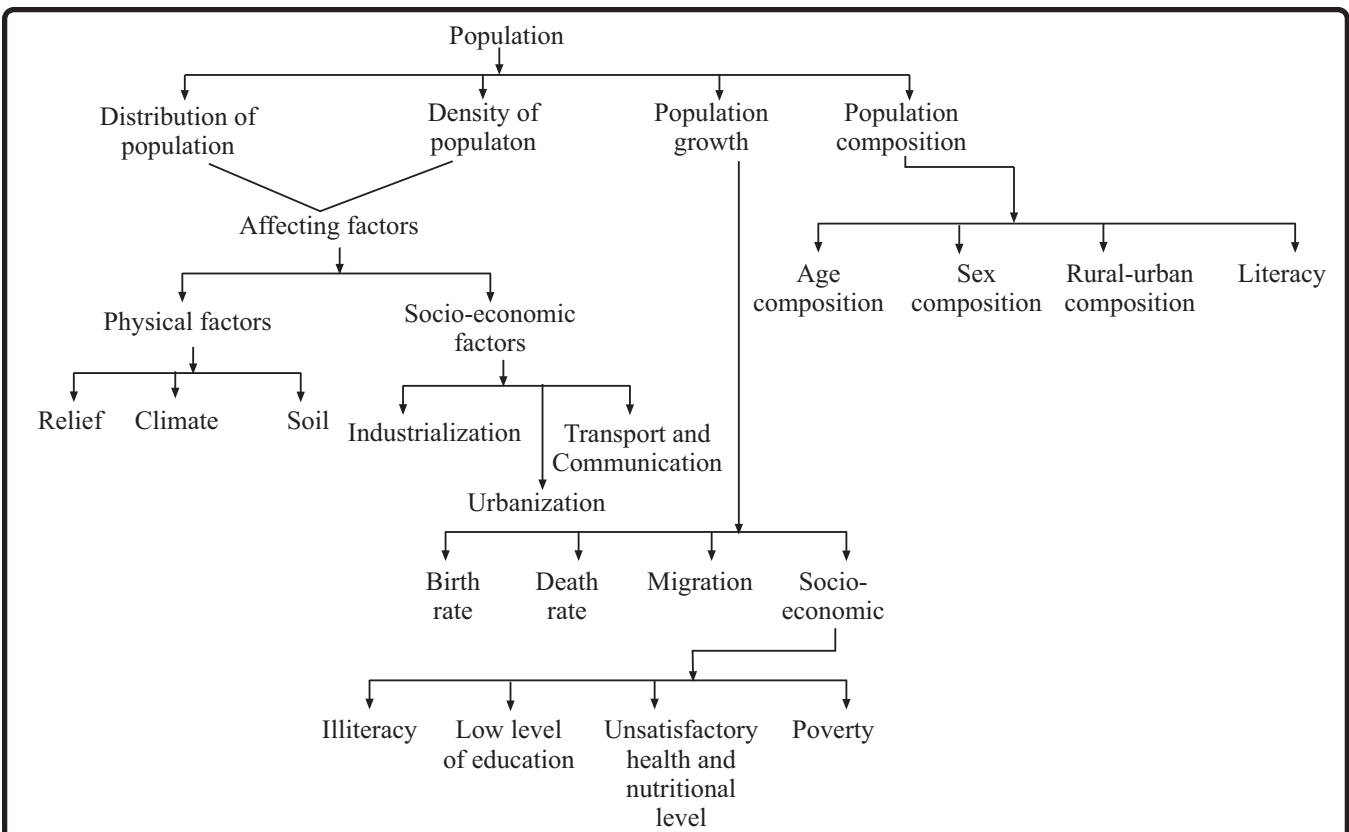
Population

Distribution of population

Density of populaton

Population growth

Population composition

Affecting factors

Age composition

Sex composition

Rural-urban composition

Literacy

Physical factors

Socio-economic factors

Relief

Climate

Soil

Industrialization

Transport and Communication

Urbanization

Birth rate

Death rate

Migration

Socio-economic

Illiteracy

Low level of education

Unsatisfactory health and nutritional level

Poverty